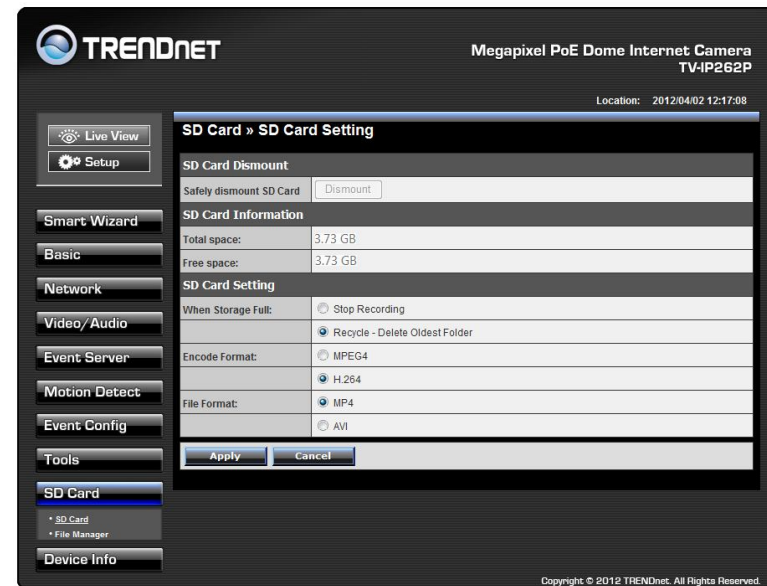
TRENDnET

Megapixel PoE Dome Internet Camera
TV-IP262P

Location: 2012/04/02 12:17:08

Live View
Setup

Smart Wizard
Basic
Network
Video/Audio
Event Server
Motion Detect
Event Config
Tools
SD Card
• SD Card
• File Manager
Device Info

SD Card » SD Card Setting

SD Card Dismount

| | |
|---|---|
| Safely dismount SD Card | Dismount |

SD Card Information

| | |
|---|---|
| Total space: | 3.73 GB |
| Free space: | 3.73 GB |

SD Card Setting

| | |
|---|---|
| When Storage Full: | Stop Recording |
| | Recycle - Delete Oldest Folder |
| Encode Format: | MPEG4 |
| | H.264 |
| File Format: | MP4 |
| | AVI |

Apply Cancel

Copyright © 2012 TRENDnet. All Rights Reserved.